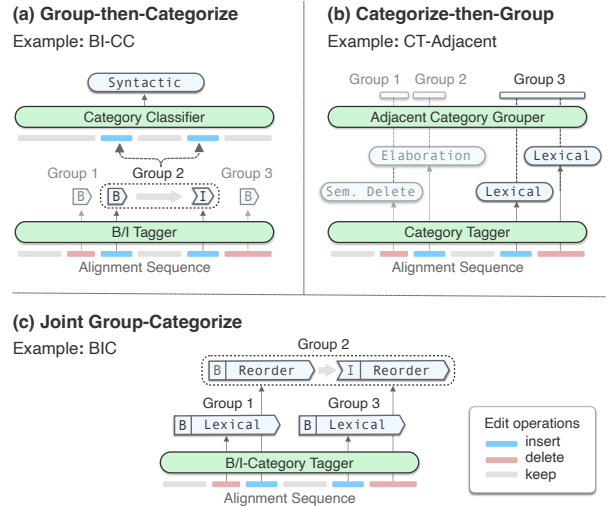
(a) Group-then-Categorize
Example: BI-CC

Syntactic
Category Classifier
Group 1
Group 2
Group 3
B
B
I
B
B/I Tagger
Alignment Sequence

(b) Categorize-then-Group
Example: CT-Adjacent

Group 1
Group 2
Group 3
Adjacent Category Grouper
Elaboration
Lexical
Sem. Delete
Lexical
Category Tagger
Alignment Sequence

(c) Joint Group-Categorize
Example: BIC

Group 2
B Reorder
I Reorder
Group 1
Group 3
B Lexical
B Lexical
B/I-Category Tagger
Alignment Sequence

Edit operations
insert
delete
keep